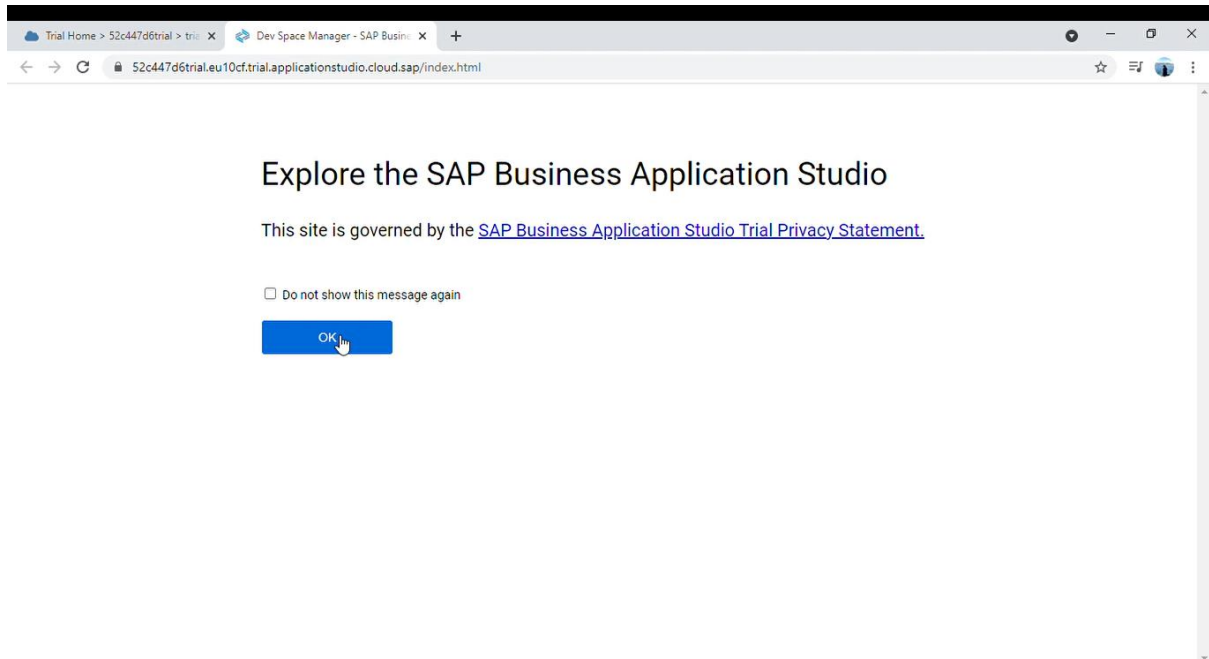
Trial Home > 52c447d6trial > tria
Dev Space Manager - SAP Busine
52c447d6trial.eu10cf.trial.applicationstudio.cloud.sap/index.html

Explore the SAP Business Application Studio

This site is governed by the SAP Business Application Studio Trial Privacy Statement.

Do not show this message again

OK